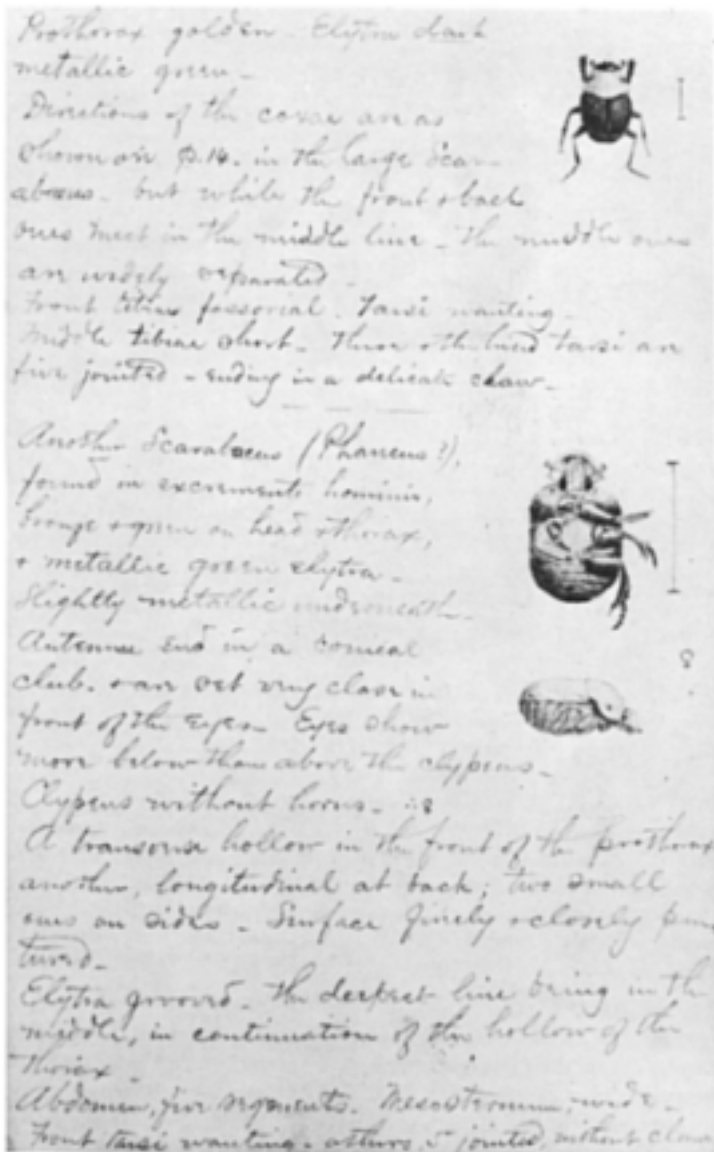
Prothorax golden. Elytra dark metallic green.
Directions of the coxae are as shown on p.14. in the large Scarabaeus. but while the front & back ones meet in the middle line. the middle ones are widely separated.
Front tibiae fossorial. Tarsi wanting.
Middle tibiae short. These & the hind tarsi are five jointed. ending in a delicate claw.

Another Scarabaeus (Phanaeus?), found in excrementis hominis, Orange & green on head & thorax, & metallic green elytra. Slightly metallic underneath. Antennae end in a conical club. & are set very close in front of the eyes. Eyes show more below than above the clypeus. Clypeus without horns. ♀
A transverse hollow in the front of the prothorax another, longitudinal at back; two small ones on sides. Surface finely & closely punctured.
Elytra grooved. the deepest line being in the middle, in continuation of the hollow of the thorax.
Abdomen, five segments. Mesosternum, wide.
Front tarsi wanting. others 5 jointed, without claws